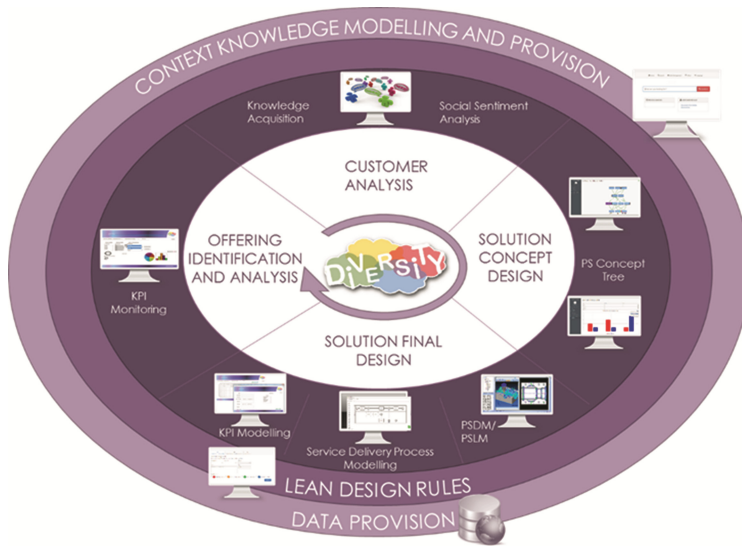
CONTEXT KNOWLEDGE MODELLING AND PROVISION

Knowledge Acquisition

Social Sentiment Analysis

CUSTOMER ANALYSIS

OFFERING IDENTIFICATION AND ANALYSIS

DIVERSITY

SOLUTION CONCEPT DESIGN

PS Concept Tree

KPI Monitoring

SOLUTION FINAL DESIGN

KPI Modelling

Service Delivery Process Modelling

PSDM/ PSLM

LEAN DESIGN RULES

DATA PROVISION